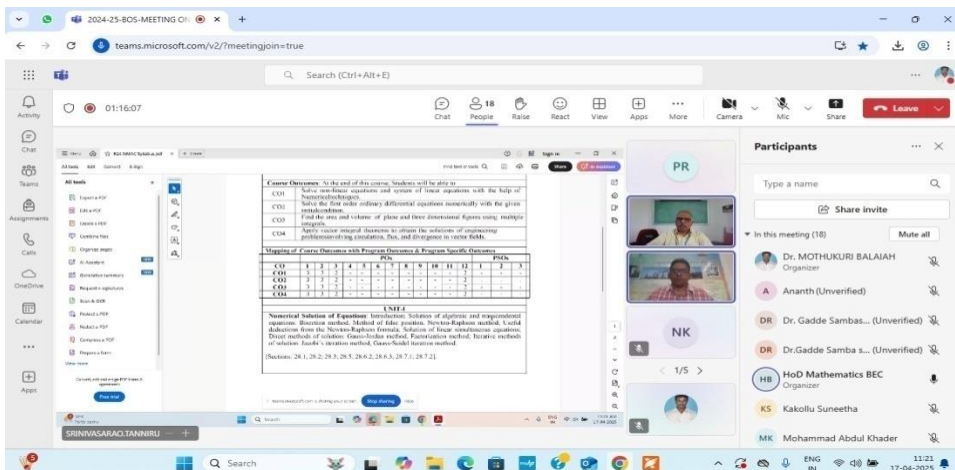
2024-25-BOS-MEETING ON ×  +

teams.microsoft.com/v2/?meetingjoin=true

Search (Ctrl+Alt+E)

Activity

Chat

Teams

Assignments

Calls

OneDrive

Calendar

Apps

01:16:07

Chat  18 People  Raise  React  View  Apps  More  Camera  Mic  Share  Leave

Participants

Type a name

Share invite

In this meeting (18)  Mute all

Dr. MOTHUKURI BALAIAH
Organizer

A  Ananth (Unverified)

DR  Dr. Gadde Sambas... (Unverified)

DR  Dr.Gadde Samba s... (Unverified)

HB  HoD Mathematics BEC
Organizer

KS  Kakollu Suneetha

MK  Mohammad Abdul Khader

PR

NK

1/5

All tools

Export a PDF
Edit a PDF
Create a PDF
Combine files
Organize pages
AI Assistant
Generative summary
Request e-signatures
Scan & OCR
Protect a PDF
Redact a PDF
Compress a PDF
Prepare a form
View more

Free trial

Course Outcomes: At the end of this course, Students will be able to

| CO1 | Solve non-linear equations and system of linear equations with the help of Numericaltechniques. |
|---|---|
| CO2 | Solve the first order ordinary differential equations numerically with the given initialcondition. |
| CO3 | Find the area and volume of plane and three dimensional figures using multiple integrals. |
| CO4 | Apply vector integral theorems to obtain the solutions of engineering problemsinvolving circulation, flux, and divergence in vector fields. |

Mapping of Course Outcomes with Program Outcomes & Program Specific Outcomes

UNIT-I

Numerical Solution of Equations: Introduction; Solution of algebraic and transcendental equations: Bisection method, Method of false position, Newton-Raphson method, Useful deductions from the Newton-Raphson formula. Solution of linear simultaneous equations: Direct methods of solution: Gauss-Jordan method, Factorization method, Iterative methods of solution: Jacobi's iteration method, Gauss-Seidel iteration method.

[Sections: 28.1, 28.2, 28.3, 28.5, 28.6.2, 28.6.3, 28.7.1, 28.7.2].

Stop sharing  Hide

SRINIVASARAO.TANNIRU

Search

ENG IN  11:21  17-04-2025